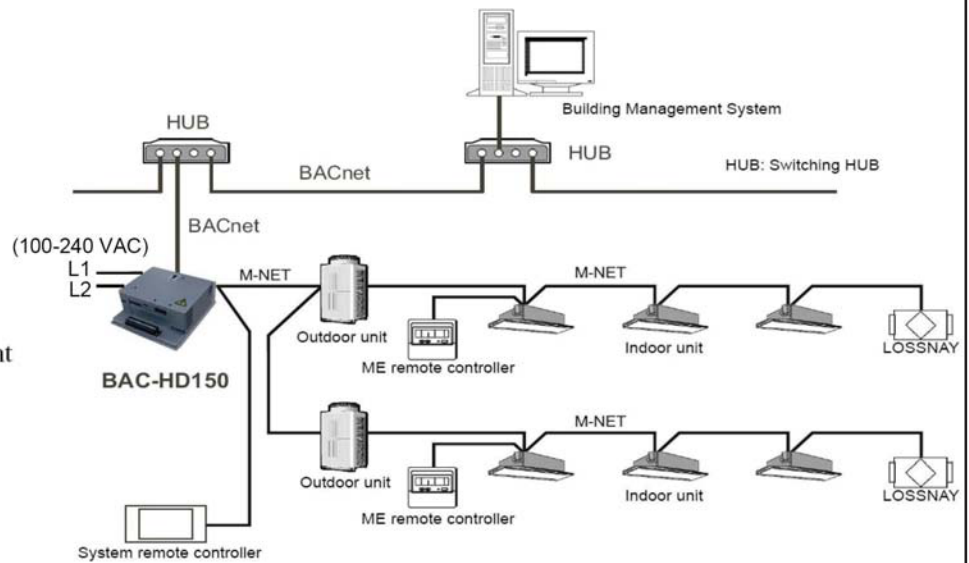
Building Management System

HUB

HUB

BACnet

HUB: Switching HUB

BACnet

(100-240 VAC)
L1
L2

M-NET

M-NET

Outdoor unit

ME remote controller

Indoor unit

LOSSNAY

BAC-HD150

M-NET

Outdoor unit

ME remote controller

Indoor unit

LOSSNAY

System remote controller

nt